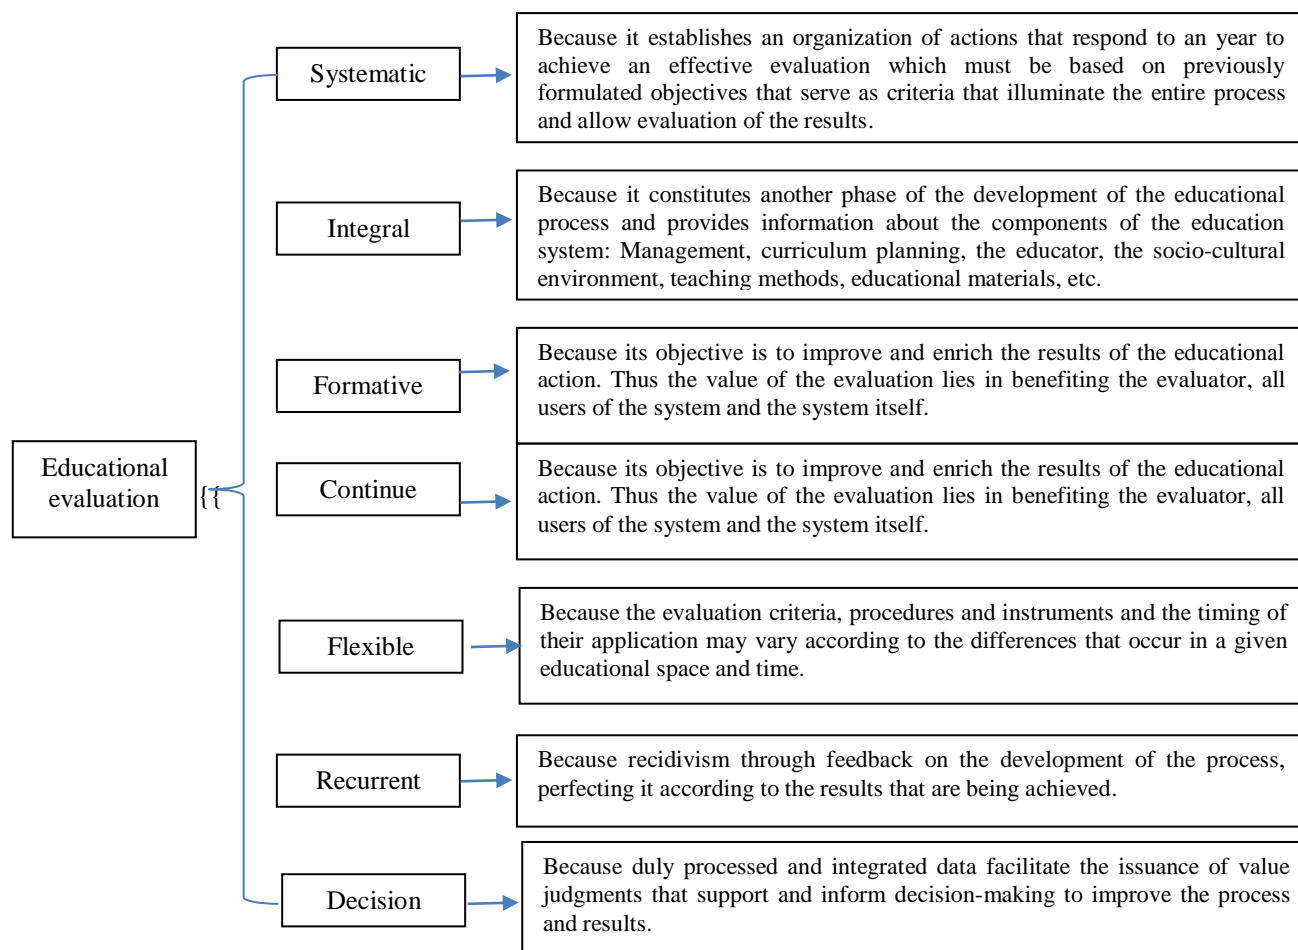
Educational evaluation

{{

Systematic

Because it establishes an organization of actions that respond to an year to achieve an effective evaluation which must be based on previously formulated objectives that serve as criteria that illuminate the entire process and allow evaluation of the results.

Integral

Because it constitutes another phase of the development of the educational process and provides information about the components of the education system: Management, curriculum planning, the educator, the socio-cultural environment, teaching methods, educational materials, etc.

Formative

Because its objective is to improve and enrich the results of the educational action. Thus the value of the evaluation lies in benefiting the evaluator, all users of the system and the system itself.

Continue

Because its objective is to improve and enrich the results of the educational action. Thus the value of the evaluation lies in benefiting the evaluator, all users of the system and the system itself.

Flexible

Because the evaluation criteria, procedures and instruments and the timing of their application may vary according to the differences that occur in a given educational space and time.

Recurrent

Because recidivism through feedback on the development of the process, perfecting it according to the results that are being achieved.

Decision

Because duly processed and integrated data facilitate the issuance of value judgments that support and inform decision-making to improve the process and results.